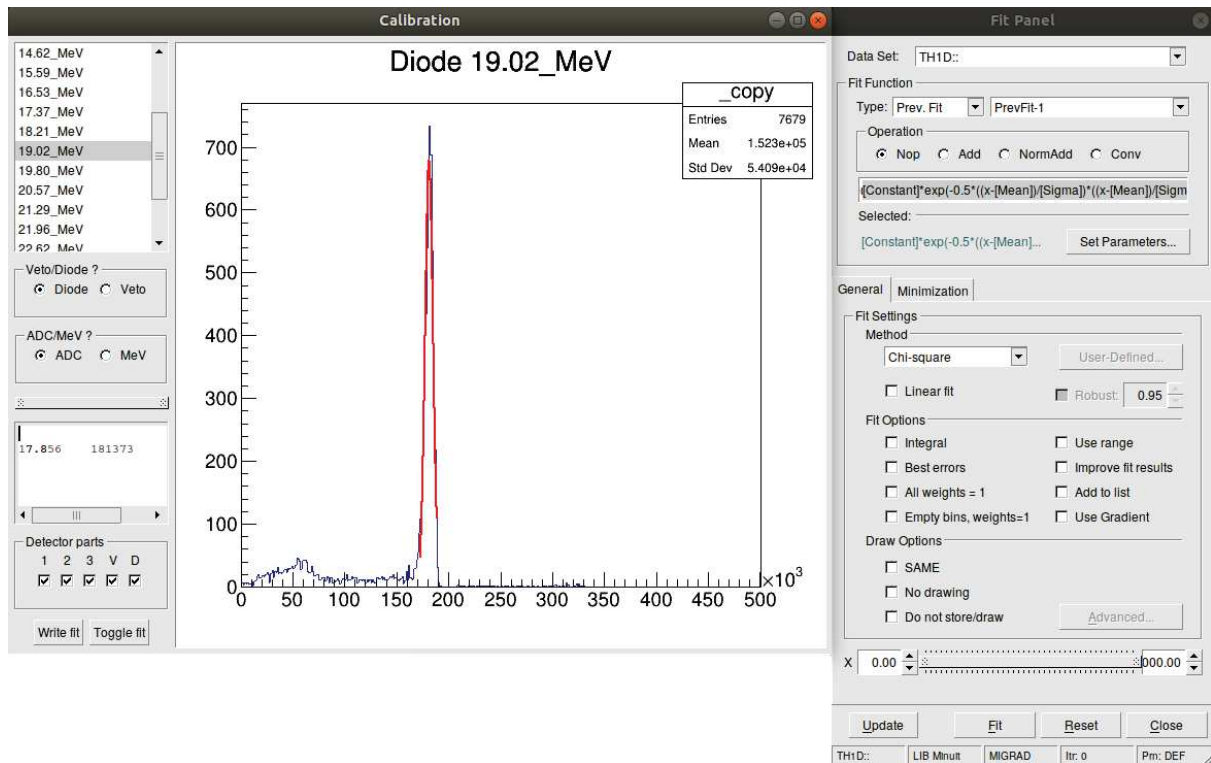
Calibration

14.62_MeV
15.59_MeV
16.53_MeV
17.37_MeV
18.21_MeV
19.02_MeV
19.80_MeV
20.57_MeV
21.29_MeV
21.96_MeV
22.62_MeV

Veto/Diode ?
Diode Veto

ADC/MeV ?
ADC MeV

17.856 181373

Detector parts
1 2 3 V D

Write fit Toggle fit

Diode 19.02_MeV

| _copy | |
|---|---|
| Entries | 7679 |
| Mean | 1.523e+05 |
| Std Dev | 5.409e+04 |

700
600
500
400
300
200
100
0
0 50 100 150 200 250 300 350 400 450 500
$\times10^3$

Fit Panel

Data Set: TH1D::

Fit Function
Type: Prev. Fit PrevFit-1
Operation
Nop Add NormAdd Conv
[Constant]*exp(-0.5*((x-[Mean])/[Sigma])*((x-[Mean])/[Sigm
Selected:
[Constant]*exp(-0.5*((x-[Mean]... Set Parameters...

General Minimization

Fit Settings
Method
Chi-square User-Defined...
Linear fit Robust: 0.95
Fit Options
Integral Use range
Best errors Improve fit results
All weights = 1 Add to list
Empty bins, weights=1 Use Gradient
Draw Options
SAME
No drawing
Do not store/draw Advanced...

X 0.00 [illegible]000.00

Update Fit Reset Close

TH1D:: LIB Minuit MIGRAD Itr: 0 Prn: DEF